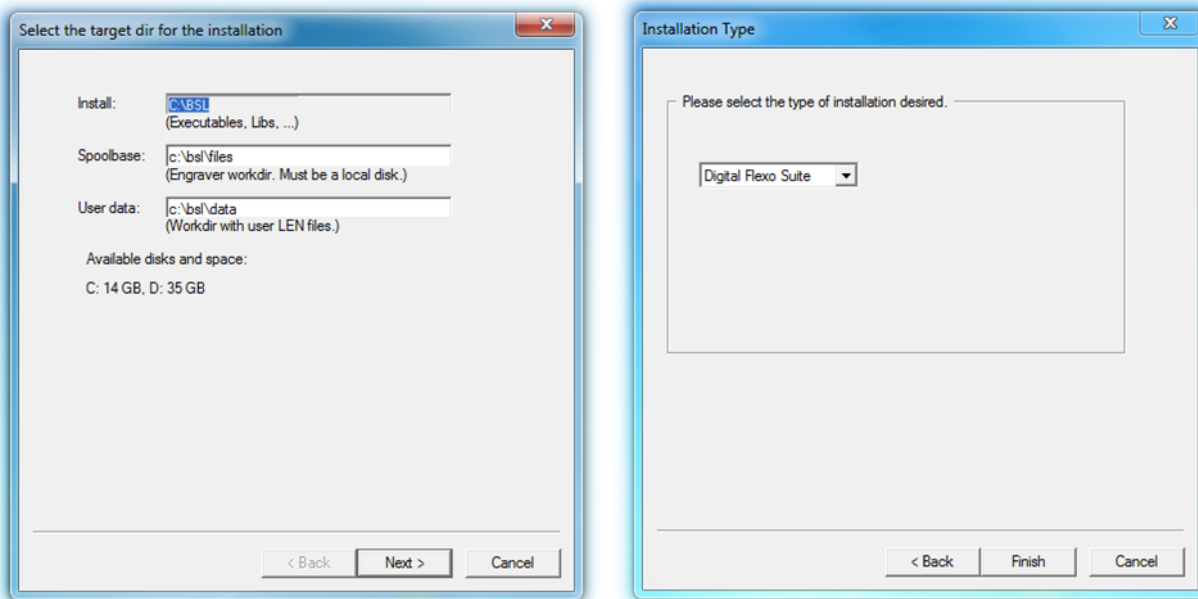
Select the target dir for the installation

Install: C:\BSL
(Executables, Libs, ...)

Spoolbase: c:\bsl\files
(Engraver workdir. Must be a local disk.)

User data: c:\bsl\data
(Workdir with user LEN files.)

Available disks and space:

C: 14 GB, D: 35 GB

< Back Next > Cancel

Installation Type

Please select the type of installation desired.

Digital Flexo Suite

< Back Finish Cancel